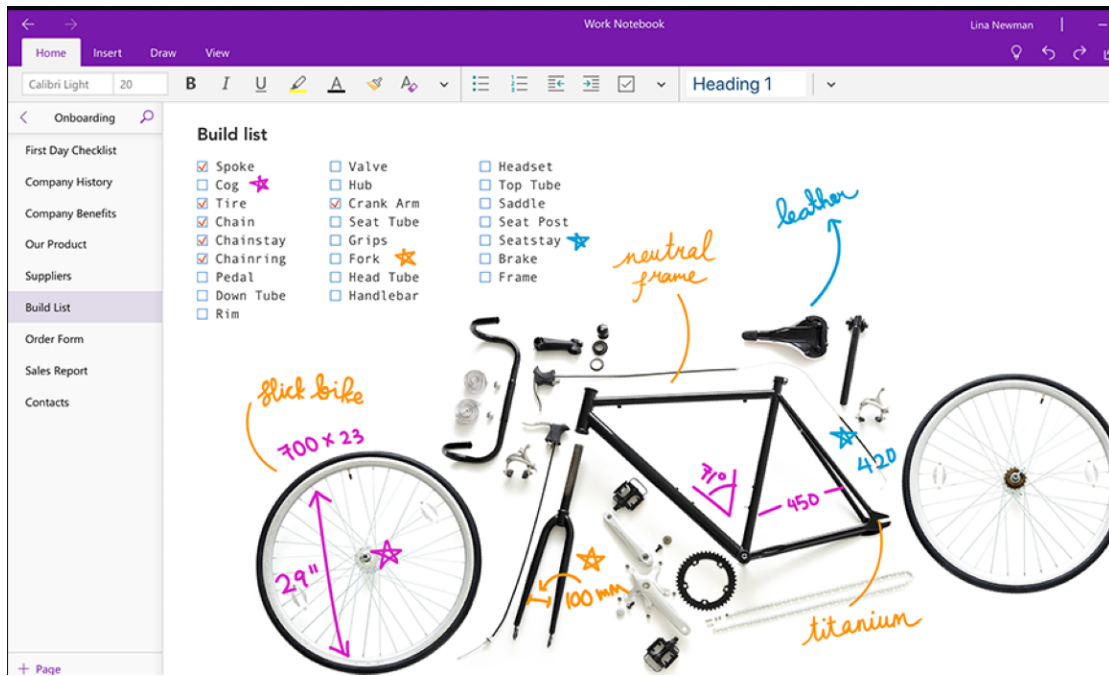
Work Notebook
Lina Newman
Home Insert Draw View
Calibri Light 20
B I U
Heading 1
Onboarding
First Day Checklist
Company History
Company Benefits
Our Product
Suppliers
Build List
Order Form
Sales Report
Contacts
+ Page

Build list

☑ Spoke
☐ Cog
☑ Tire
☑ Chain
☑ Chainstay
☑ Chainring
☐ Pedal
☐ Down Tube
☐ Rim

☐ Valve
☐ Hub
☑ Crank Arm
☐ Seat Tube
☐ Grips
☐ Fork
☐ Head Tube
☐ Handlebar

☐ Headset
☐ Top Tube
☐ Saddle
☐ Seat Post
☐ Seatstay
☐ Brake
☐ Frame

leather
neutral frame
slick bike
700 x 23
71°
450
420
29"
100 mm
titanium